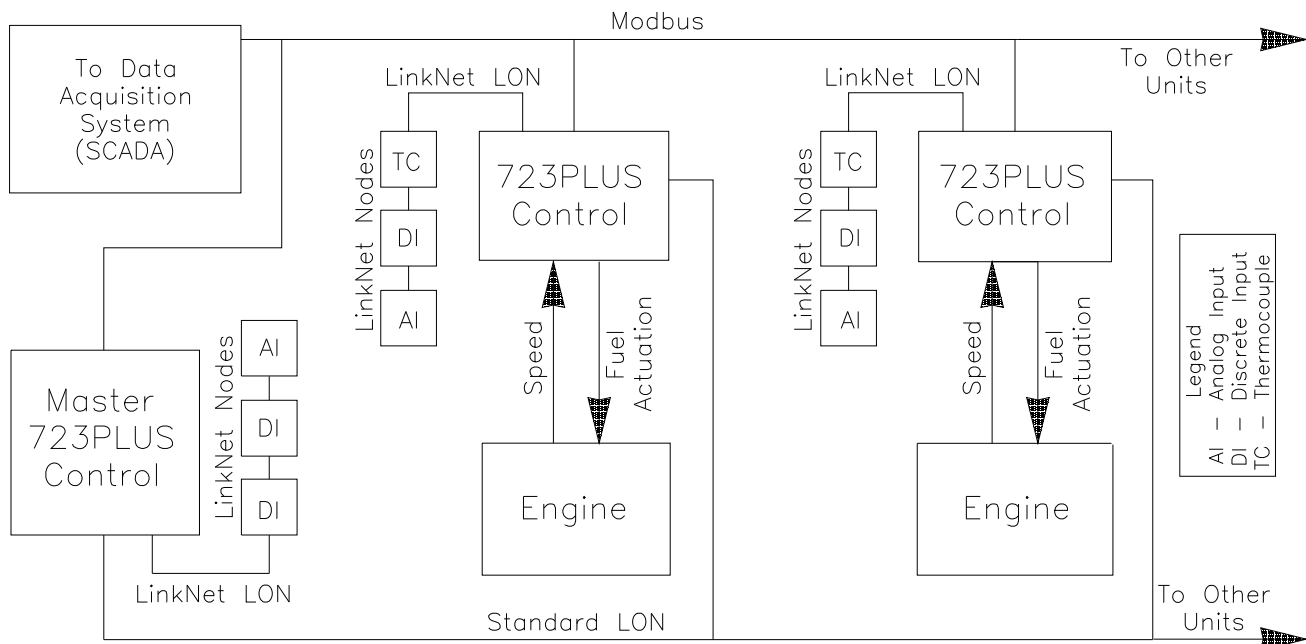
Modbus

To Data Acquisition System (SCADA)

To Other Units

LinkNet LON

LinkNet Nodes

TC

DI

AI

723PLUS Control

Speed

Fuel Actuation

Engine

LinkNet LON

LinkNet Nodes

TC

DI

AI

723PLUS Control

Speed

Fuel Actuation

Engine

Legend
AI – Analog Input
DI – Discrete Input
TC – Thermocouple

Master 723PLUS Control

LinkNet Nodes

AI

DI

DI

LinkNet LON

Standard LON

To Other Units